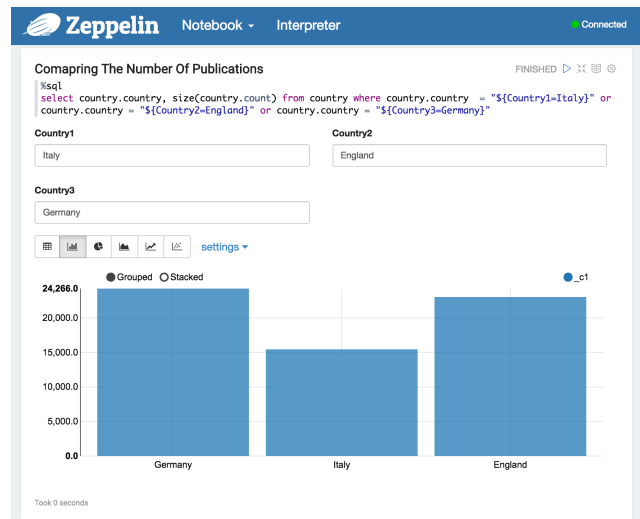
Zeppelin Notebook Interpreter Connected

Comapring The Number Of Publications
FINISHED

%sql
select country.country, size(country.count) from country where country.country = "${Country1=Italy}" or country.country = "${Country2=England}" or country.country = "${Country3=Germany}"

Country1
Italy

Country2
England

Country3
Germany

settings

Grouped Stacked

_c1

24,266.0
20,000.0
15,000.0
10,000.0
5,000.0
0.0

Germany
Italy
England

Took 0 seconds